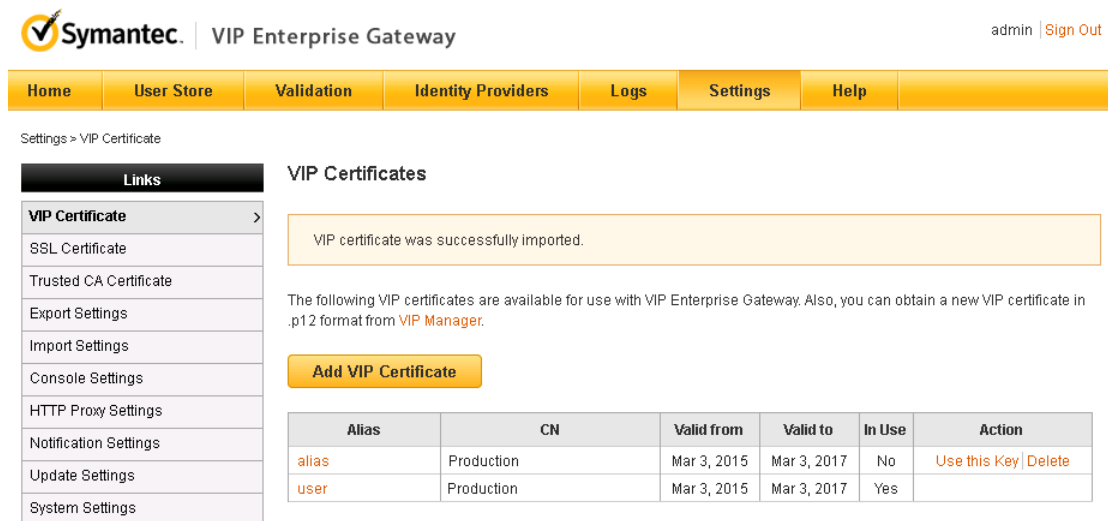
Symantec. | VIP Enterprise Gateway

admin | Sign Out

Home | User Store | Validation | Identity Providers | Logs | Settings | Help

Settings > VIP Certificate

Links

VIP Certificate >
SSL Certificate
Trusted CA Certificate
Export Settings
Import Settings
Console Settings
HTTP Proxy Settings
Notification Settings
Update Settings
System Settings

VIP Certificates

VIP certificate was successfully imported.

The following VIP certificates are available for use with VIP Enterprise Gateway. Also, you can obtain a new VIP certificate in .p12 format from VIP Manager.

Add VIP Certificate

| Alias | CN | Valid from | Valid to | In Use | Action |
|---|---|---|---|---|---|
| alias | Production | Mar 3, 2015 | Mar 3, 2017 | No | Use this Key \| Delete |
| user | Production | Mar 3, 2015 | Mar 3, 2017 | Yes | |